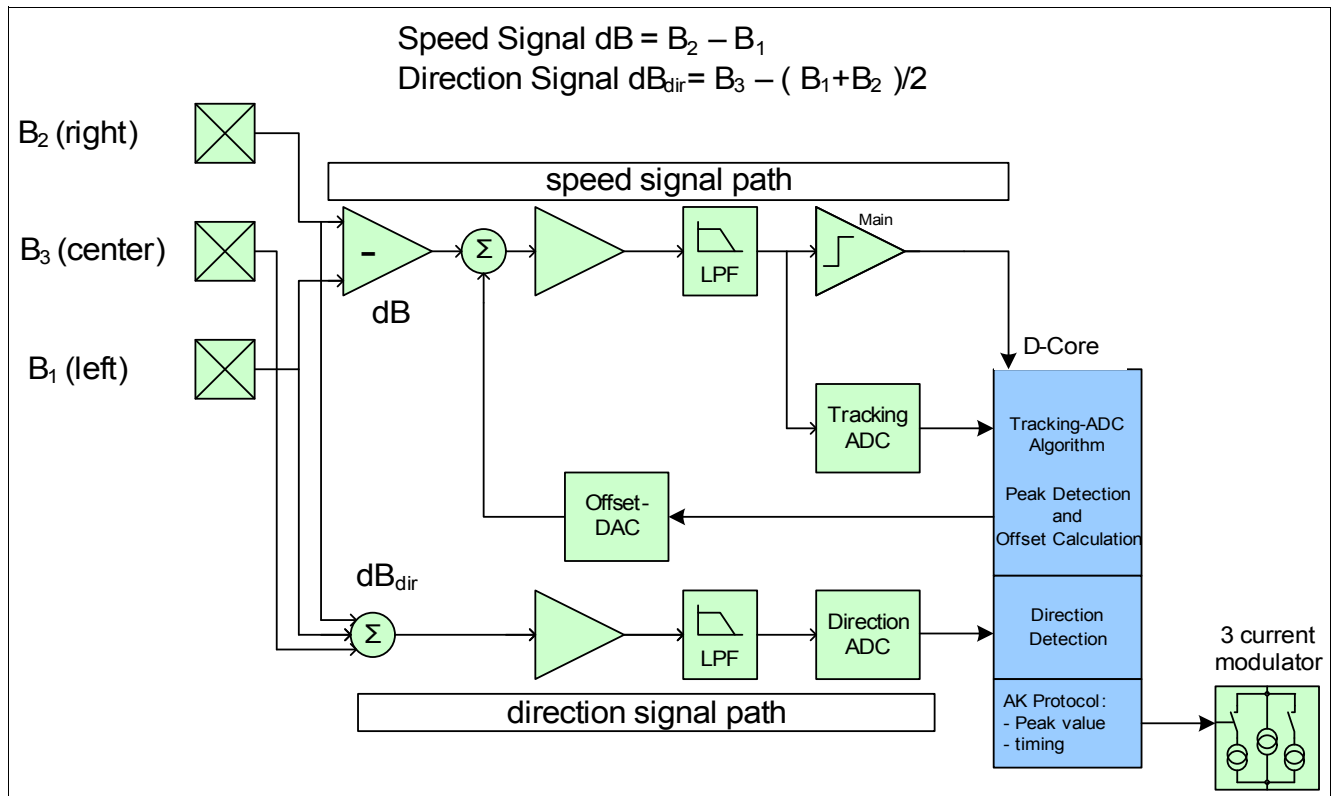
Speed Signal dB = $B_2 - B_1$
Direction Signal $dB_{dir} = B_3 - (B_1+B_2)/2$

$B_2$ (right)

$B_3$ (center)

$B_1$ (left)

speed signal path

-

dB

Σ

LPF

Main

D-Core

Tracking ADC

Tracking-ADC Algorithm

Peak Detection and Offset Calculation

Offset-DAC

$dB_{dir}$

Σ

LPF

Direction ADC

Direction Detection

3 current modulator

AK Protocol:
- Peak value
- timing

direction signal path